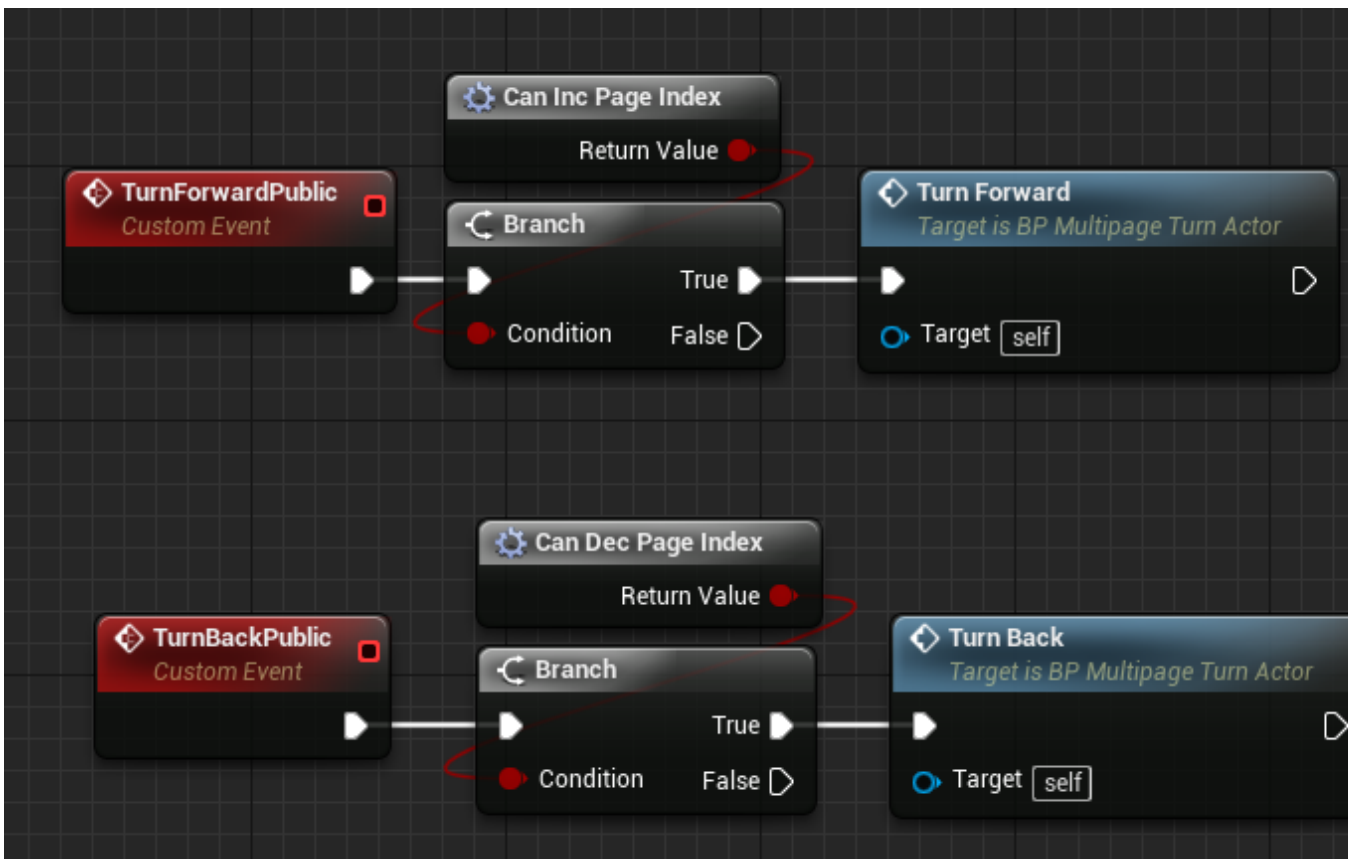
Can Inc Page Index
Return Value

TurnForwardPublic
Custom Event

Branch
True
Condition
False

Turn Forward
Target is BP Multipage Turn Actor
Target self

Can Dec Page Index
Return Value

TurnBackPublic
Custom Event

Branch
True
Condition
False

Turn Back
Target is BP Multipage Turn Actor
Target self